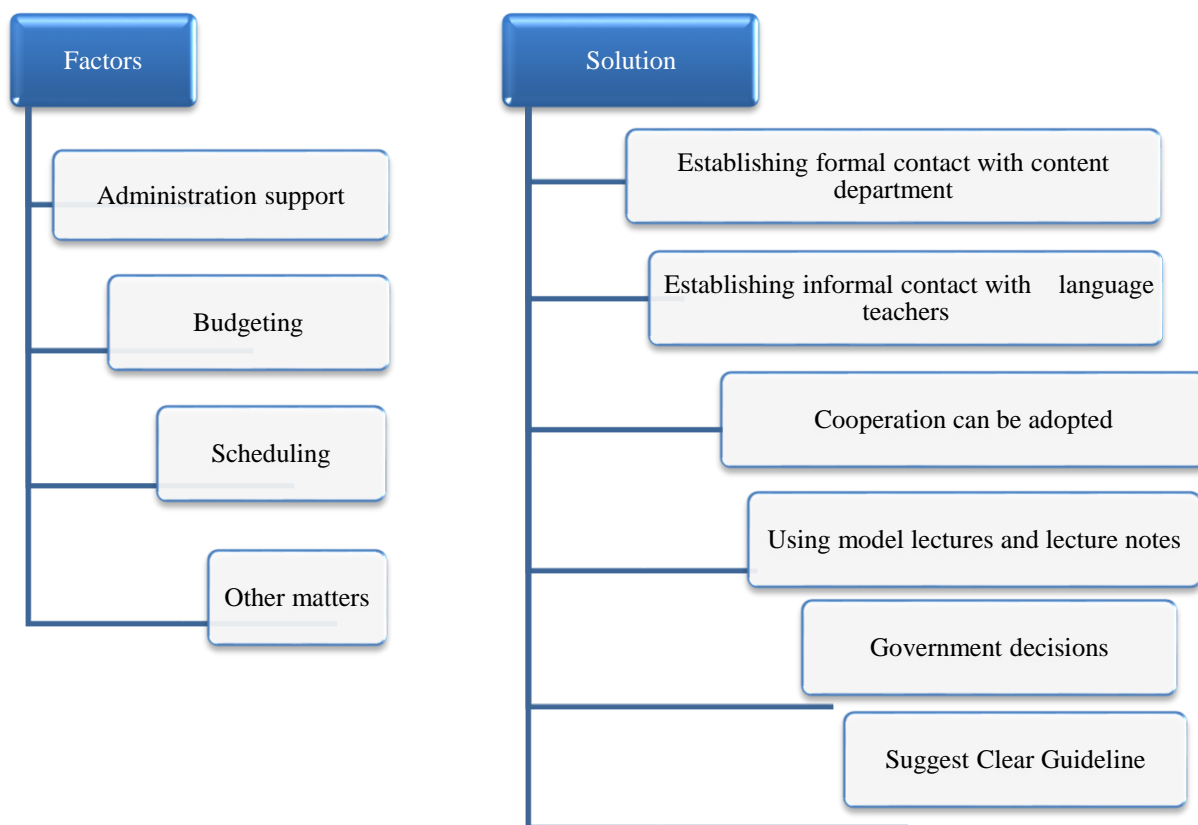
Factors

Administration support

Budgeting

Scheduling

Other matters

Solution

Establishing formal contact with content department

Establishing informal contact with language teachers

Cooperation can be adopted

Using model lectures and lecture notes

Government decisions

Suggest Clear Guideline